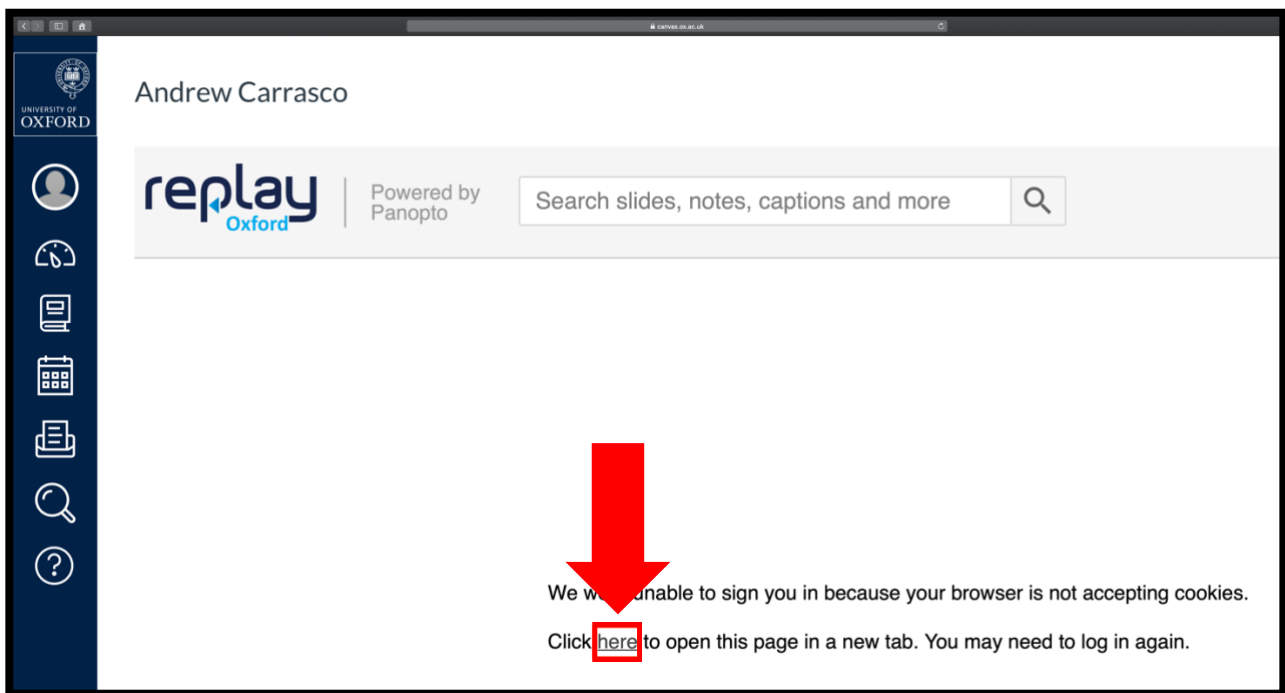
canvas.ox.ac.uk

UNIVERSITY OF OXFORD

Andrew Carrasco

replay Oxford

Powered by Panopto

Search slides, notes, captions and more

We w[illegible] unable to sign you in because your browser is not accepting cookies.

Click here to open this page in a new tab. You may need to log in again.